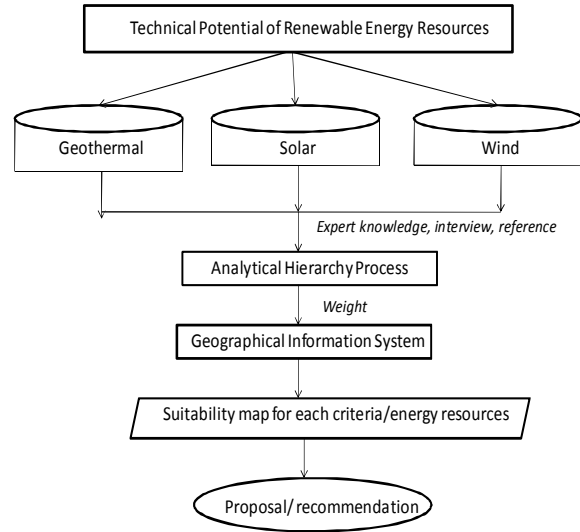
Technical Potential of Renewable Energy Resources

Geothermal

Solar

Wind

Expert knowledge, interview, reference

Analytical Hierarchy Process

Weight

Geographical Information System

Suitability map for each criteria/energy resources

Proposal/ recommendation